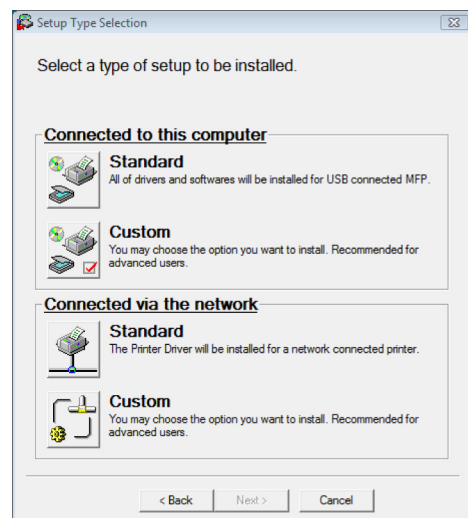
Setup Type Selection

Select a type of setup to be installed.

Connected to this computer

Standard
All of drivers and softwares will be installed for USB connected MFP.

Custom
You may choose the option you want to install. Recommended for advanced users.

Connected via the network

Standard
The Printer Driver will be installed for a network connected printer.

Custom
You may choose the option you want to install. Recommended for advanced users.

< Back | Next > | Cancel